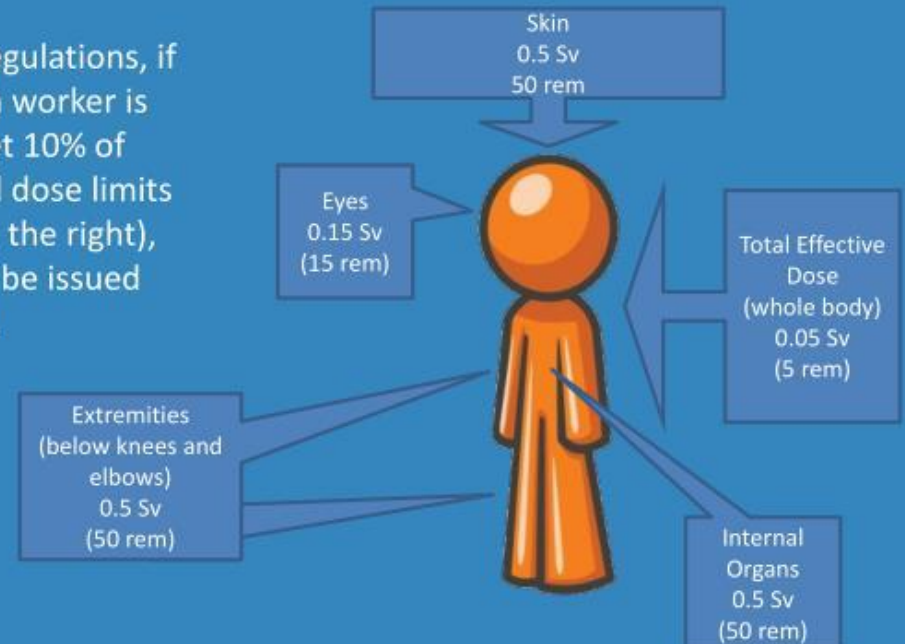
egulations, if
worker is
t 10% of
dose limits
the right),
be issued

Skin
0.5 Sv
50 rem

Eyes
0.15 Sv
(15 rem)

Total Effective
Dose
(whole body)
0.05 Sv
(5 rem)

Extremities
(below knees and
elbows)
0.5 Sv
(50 rem)

Internal
Organs
0.5 Sv
(50 rem)